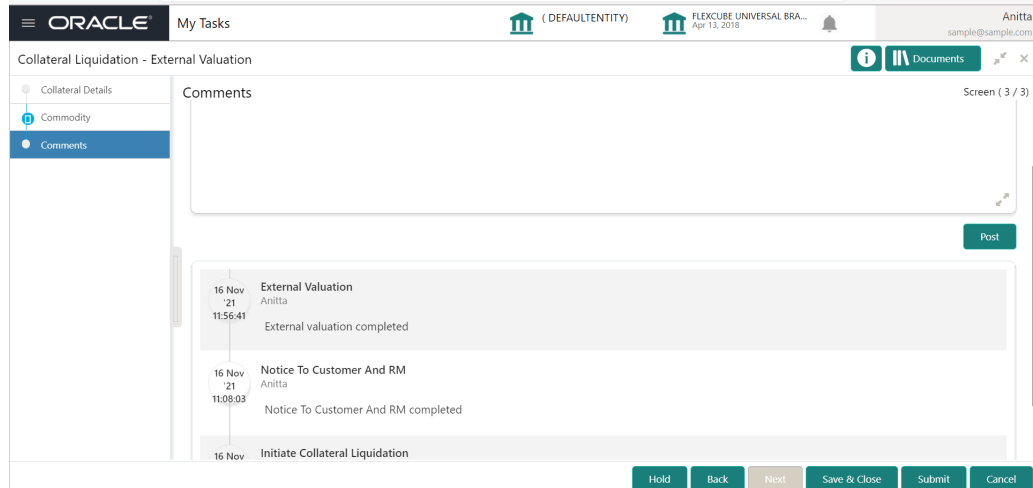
ORACLE My Tasks ( DEFAULTENTITY) FLEXCUBE UNIVERSAL BRA... Apr 13, 2018 Anitta sample@sample.com

Collateral Liquidation - External Valuation

Documents

Collateral Details
Commodity
Comments

Comments

Screen ( 3 / 3)

Post

16 Nov '21 11:56:41
External Valuation
Anitta
External valuation completed

16 Nov '21 11:08:03
Notice To Customer And RM
Anitta
Notice To Customer And RM completed

16 Nov
Initiate Collateral Liquidation

Hold Back Next Save & Close Submit Cancel